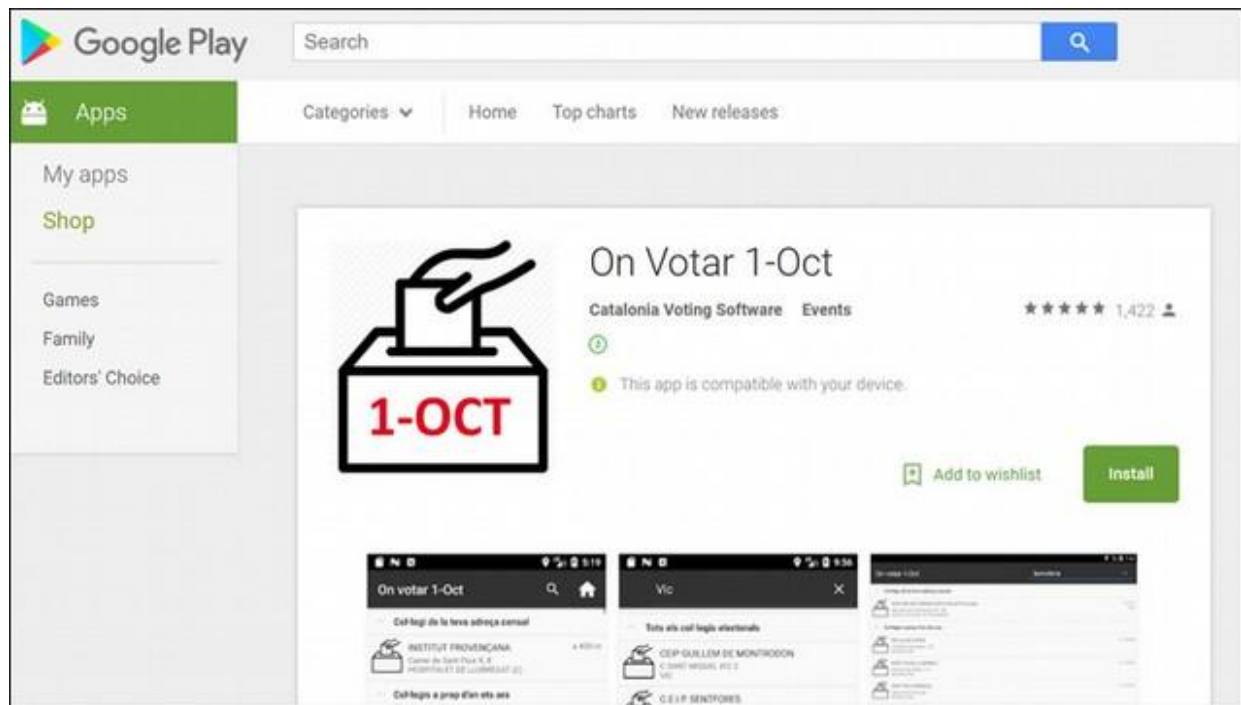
Google Play

Search

Apps

Categories

Home

Top charts

New releases

My apps

Shop

Games

Family

Editors' Choice

1-OCT

On Votar 1-Oct

Catalonia Voting Software Events

★★★★★ 1,422

This app is compatible with your device.

Add to wishlist

Install

On votar 1-Oct

Col·legi de la teva adreça censal

INSTITUT PROVENÇANA

Col·legis a prop d'on ets ara

Vic

Tots els col·legis electorals

CEIP GUILLEM DE MONTRODON

C.E.I.P. SENTFORES

On votar 1-Oct